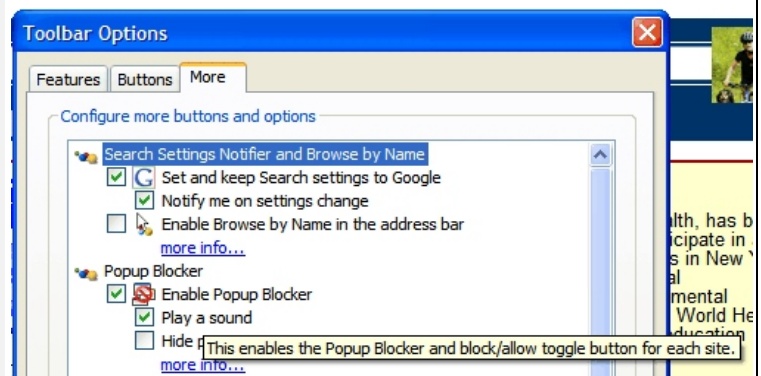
Toolbar Options

Features | Buttons | More

Configure more buttons and options

Search Settings Notifier and Browse by Name
Set and keep Search settings to Google
Notify me on settings change
Enable Browse by Name in the address bar
more info...
Popup Blocker
Enable Popup Blocker
Play a sound
Hide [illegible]
more info...

This enables the Popup Blocker and block/allow toggle button for each site.

lth, has b
icipate in
s in New Y
al
mental
World He
ducation